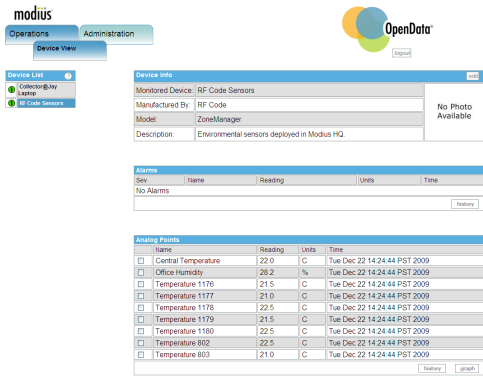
modius

Operations

Administration

Device View

OpenData

logout

Device List

Collector@Jay Laptop

RF Code Sensors

Device Info

edit

| Monitored Device: | RF Code Sensors |
|---|---|
| Manufactured By: | RF Code |
| Model: | ZoneManager |
| Description: | Environmental sensors deployed in Modius HQ. |

No Photo Available

Alarms

| Sev | Name | Reading | Units | Time |
|---|---|---|---|---|
| No Alarms | | | | |

history

Analog Points

| | Name | Reading | Units | Time |
|---|---|---|---|---|
| | Central Temperature | 22.0 | C | Tue Dec 22 14:24:44 PST 2009 |
| | Office Humidity | 28.2 | % | Tue Dec 22 14:24:44 PST 2009 |
| | Temperature 1176 | 21.5 | C | Tue Dec 22 14:24:44 PST 2009 |
| | Temperature 1177 | 21.0 | C | Tue Dec 22 14:24:44 PST 2009 |
| | Temperature 1178 | 22.5 | C | Tue Dec 22 14:24:44 PST 2009 |
| | Temperature 1179 | 21.5 | C | Tue Dec 22 14:24:44 PST 2009 |
| | Temperature 1180 | 22.5 | C | Tue Dec 22 14:24:44 PST 2009 |
| | Temperature 802 | 22.5 | C | Tue Dec 22 14:24:44 PST 2009 |
| | Temperature 803 | 21.0 | C | Tue Dec 22 14:24:44 PST 2009 |

history

graph